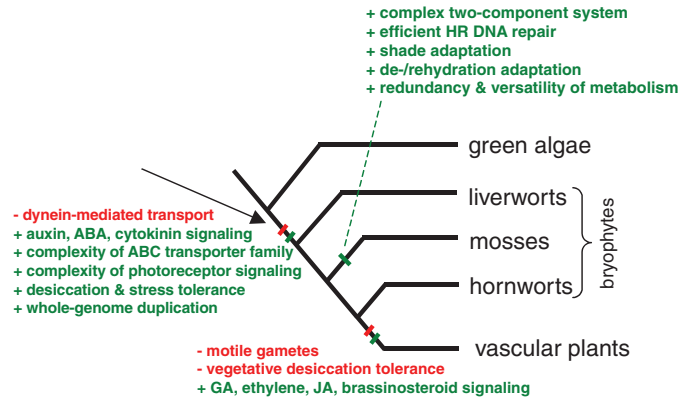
+ complex two-component system
+ efficient HR DNA repair
+ shade adaptation
+ de-/rehydration adaptation
+ redundancy & versatility of metabolism

green algae

liverworts

mosses

hornworts

bryophytes

vascular plants

- dynein-mediated transport
+ auxin, ABA, cytokinin signaling
+ complexity of ABC transporter family
+ complexity of photoreceptor signaling
+ desiccation & stress tolerance
+ whole-genome duplication

- motile gametes
- vegetative desiccation tolerance
+ GA, ethylene, JA, brassinosteroid signaling